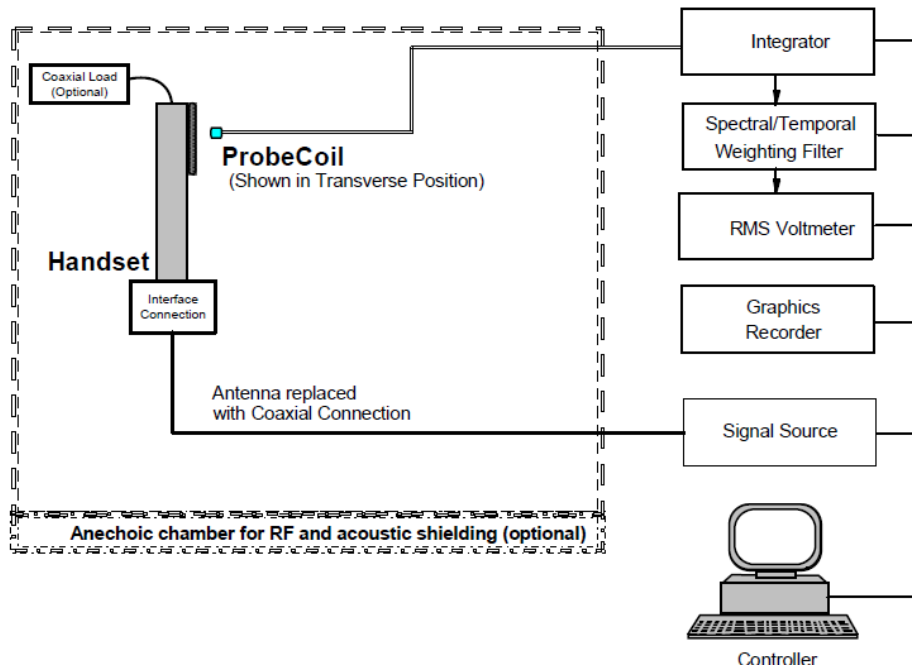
Coaxial Load (Optional)

ProbeCoil
(Shown in Transverse Position)

Handset

Interface Connection

Antenna replaced with Coaxial Connection

Anechoic chamber for RF and acoustic shielding (optional)

Integrator

Spectral/Temporal Weighting Filter

RMS Voltmeter

Graphics Recorder

Signal Source

Controller